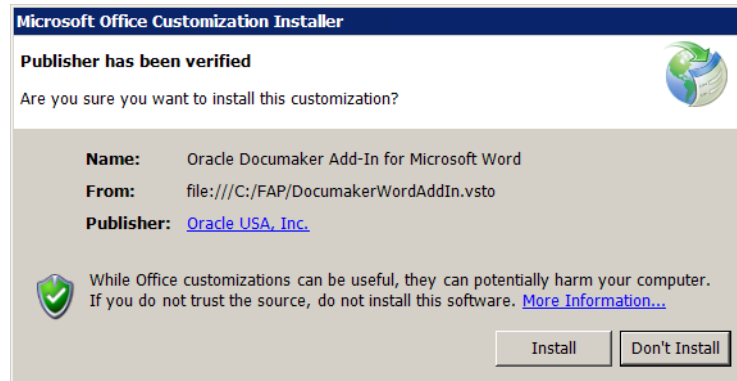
Microsoft Office Customization Installer

Publisher has been verified

Are you sure you want to install this customization?

| | |
|---|---|
| Name: | Oracle Documaker Add-In for Microsoft Word |
| From: | file:///C:/FAP/DocumakerWordAddIn.vsto |
| Publisher: | Oracle USA, Inc. |

While Office customizations can be useful, they can potentially harm your computer. If you do not trust the source, do not install this software. More Information...

Install

Don't Install